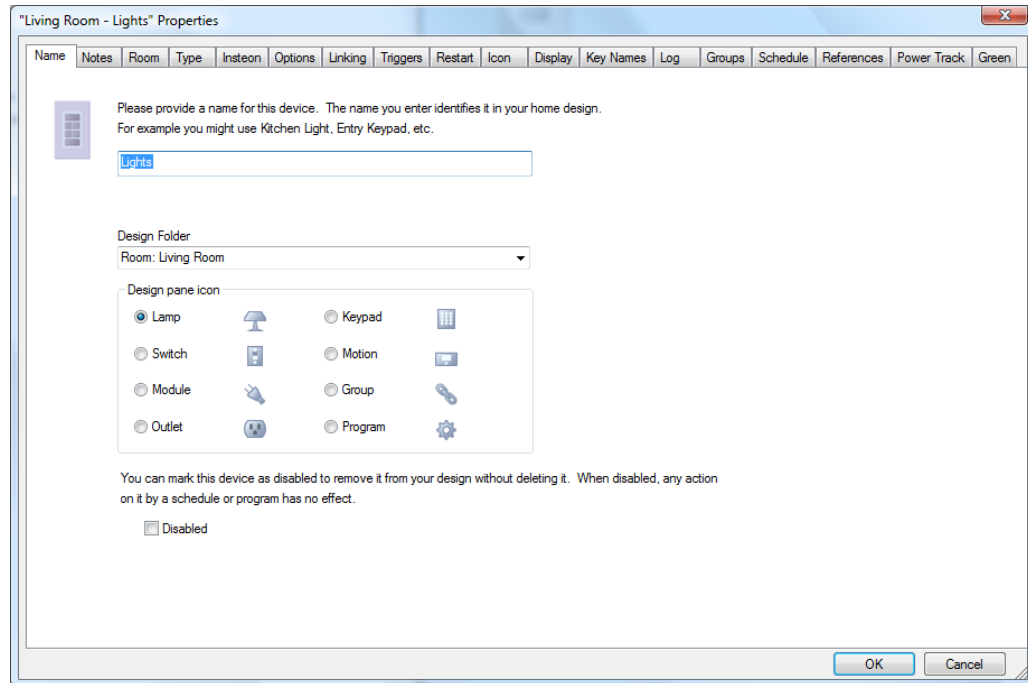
"Living Room - Lights" Properties

Name | Notes | Room | Type | Insteon | Options | Linking | Triggers | Restart | Icon | Display | Key Names | Log | Groups | Schedule | References | Power Track | Green

Please provide a name for this device. The name you enter identifies it in your home design.
For example you might use Kitchen Light, Entry Keypad, etc.

Lights

Design Folder

Room: Living Room

Design pane icon

Lamp
Keypad
Switch
Motion
Module
Group
Outlet
Program

You can mark this device as disabled to remove it from your design without deleting it. When disabled, any action on it by a schedule or program has no effect.

Disabled

OK
Cancel